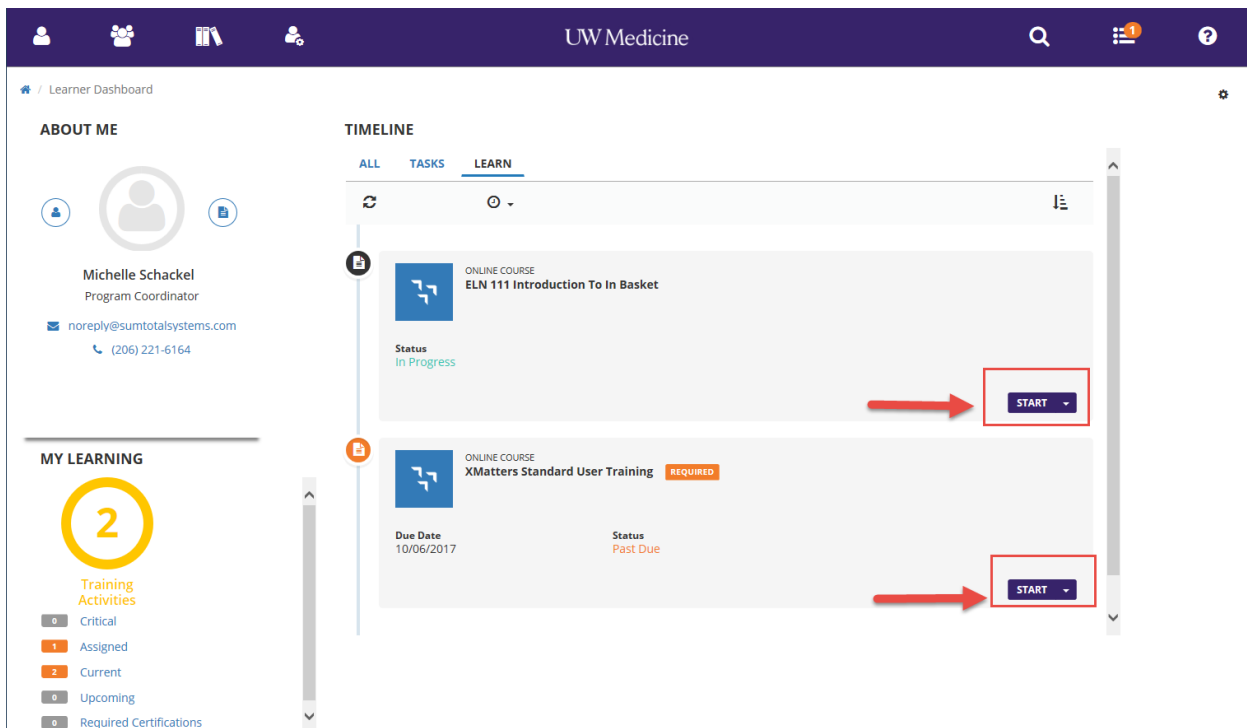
UW Medicine

1

Learner Dashboard

ABOUT ME

Michelle Schackel
Program Coordinator

noreply@sumtotalsystems.com
(206) 221-6164

MY LEARNING

2
Training Activities

0 Critical
1 Assigned
2 Current
0 Upcoming
0 Required Certifications

TIMELINE

ALL TASKS LEARN

ONLINE COURSE
ELN 111 Introduction To In Basket

Status
In Progress

START

ONLINE COURSE
XMatters Standard User Training REQUIRED

Due Date
10/06/2017

Status
Past Due

START